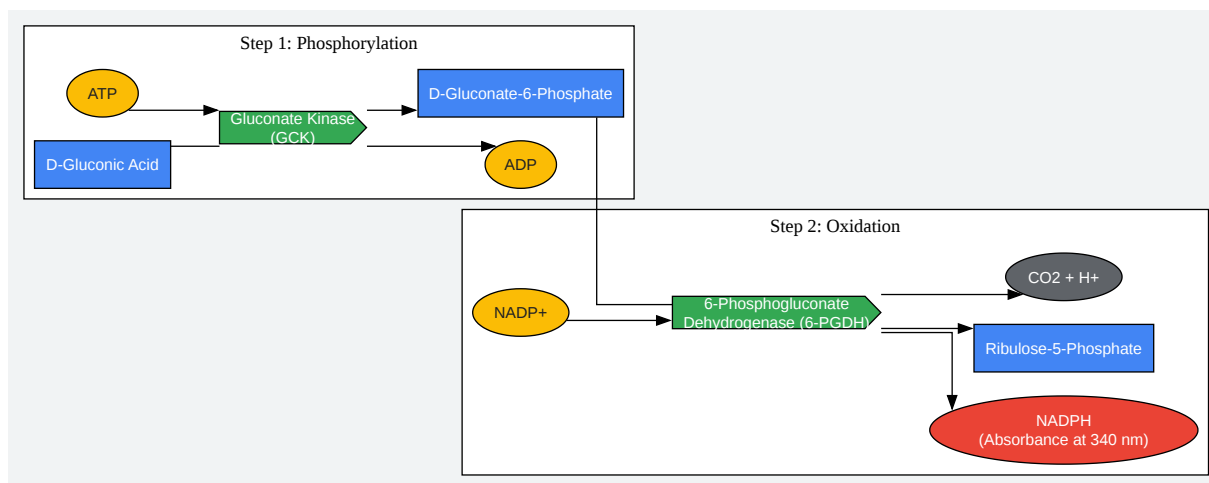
Step 1: Phosphorylation

ATP

D-Gluconic Acid

Gluconate Kinase (GCK)

D-Gluconate-6-Phosphate

ADP

Step 2: Oxidation

NADP+

6-Phosphogluconate Dehydrogenase (6-PGDH)

CO2 + H+

Ribulose-5-Phosphate

NADPH (Absorbance at 340 nm)